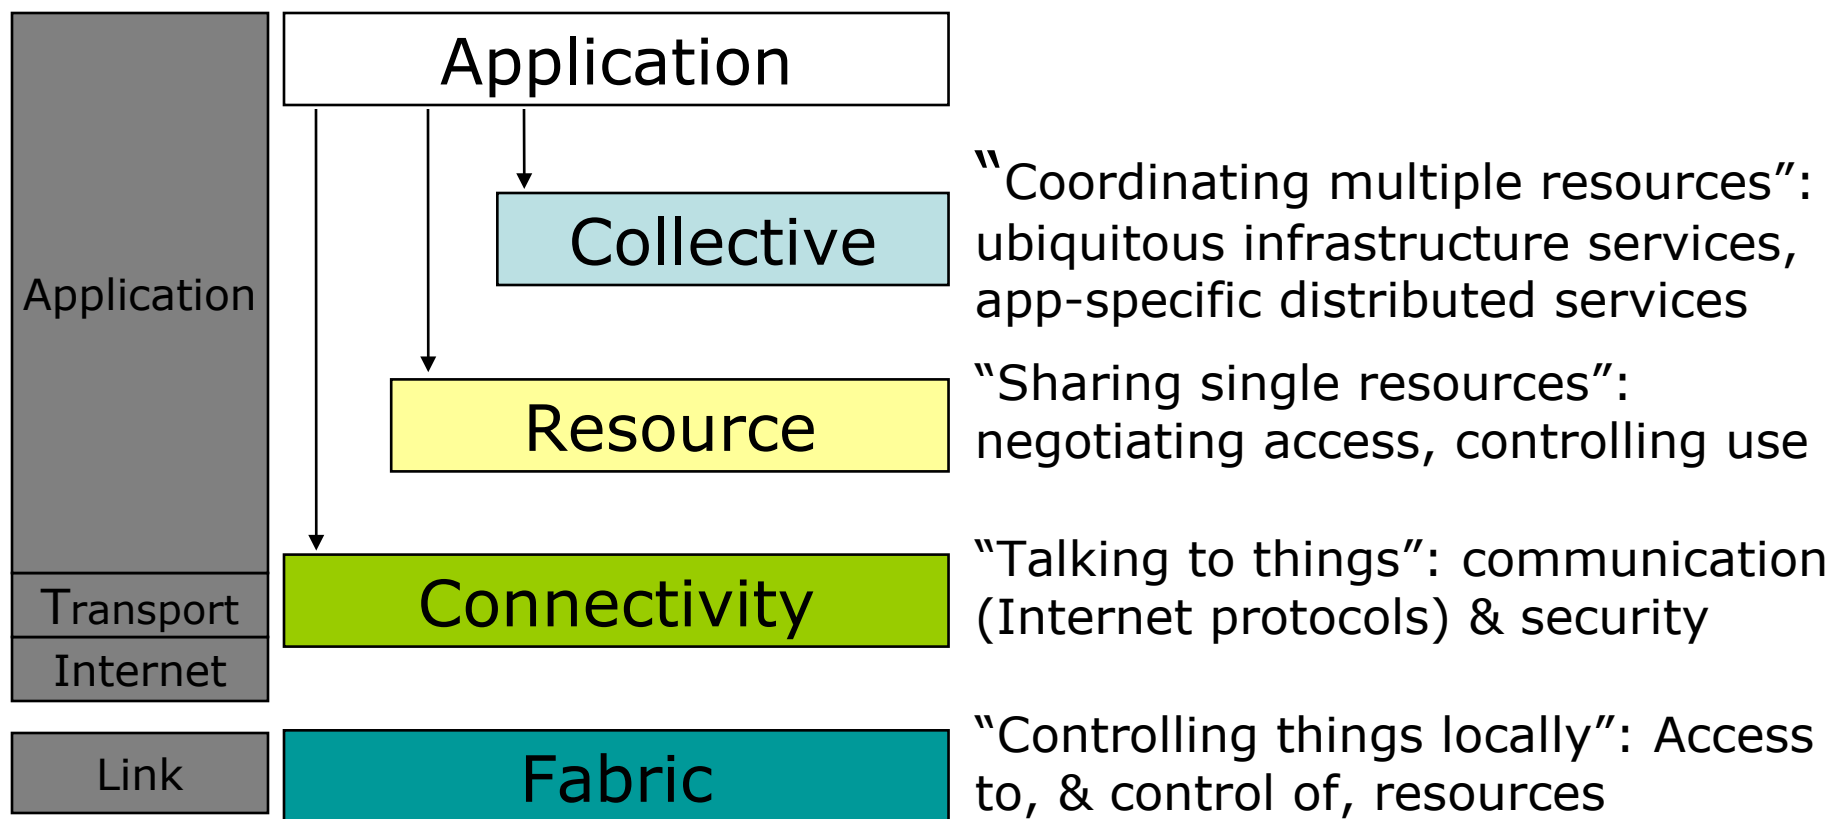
Application

Transport

Internet

Link

Application

Collective

Resource

Connectivity

Fabric

"Coordinating multiple resources": ubiquitous infrastructure services, app-specific distributed services

"Sharing single resources": negotiating access, controlling use

"Talking to things": communication (Internet protocols) & security

"Controlling things locally": Access to, & control of, resources